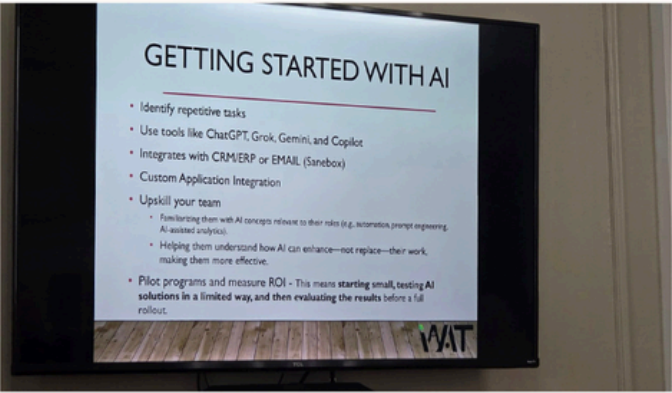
GETTING STARTED WITH AI

Identify repetitive tasks

Use tools like ChatGPT, Grok, Gemini, and Copilot

Integrates with CRM/ERP or EMAIL (Sanebox)

Custom Application Integration

Upskill your team

Familiarizing them with AI concepts relevant to their roles (e.g., automation, prompt engineering, AI-assisted analytics).

Helping them understand how AI can enhance—not replace—their work, making them more effective.

Pilot programs and measure ROI - This means starting small, testing AI solutions in a limited way, and then evaluating the results before a full rollout.

WAT